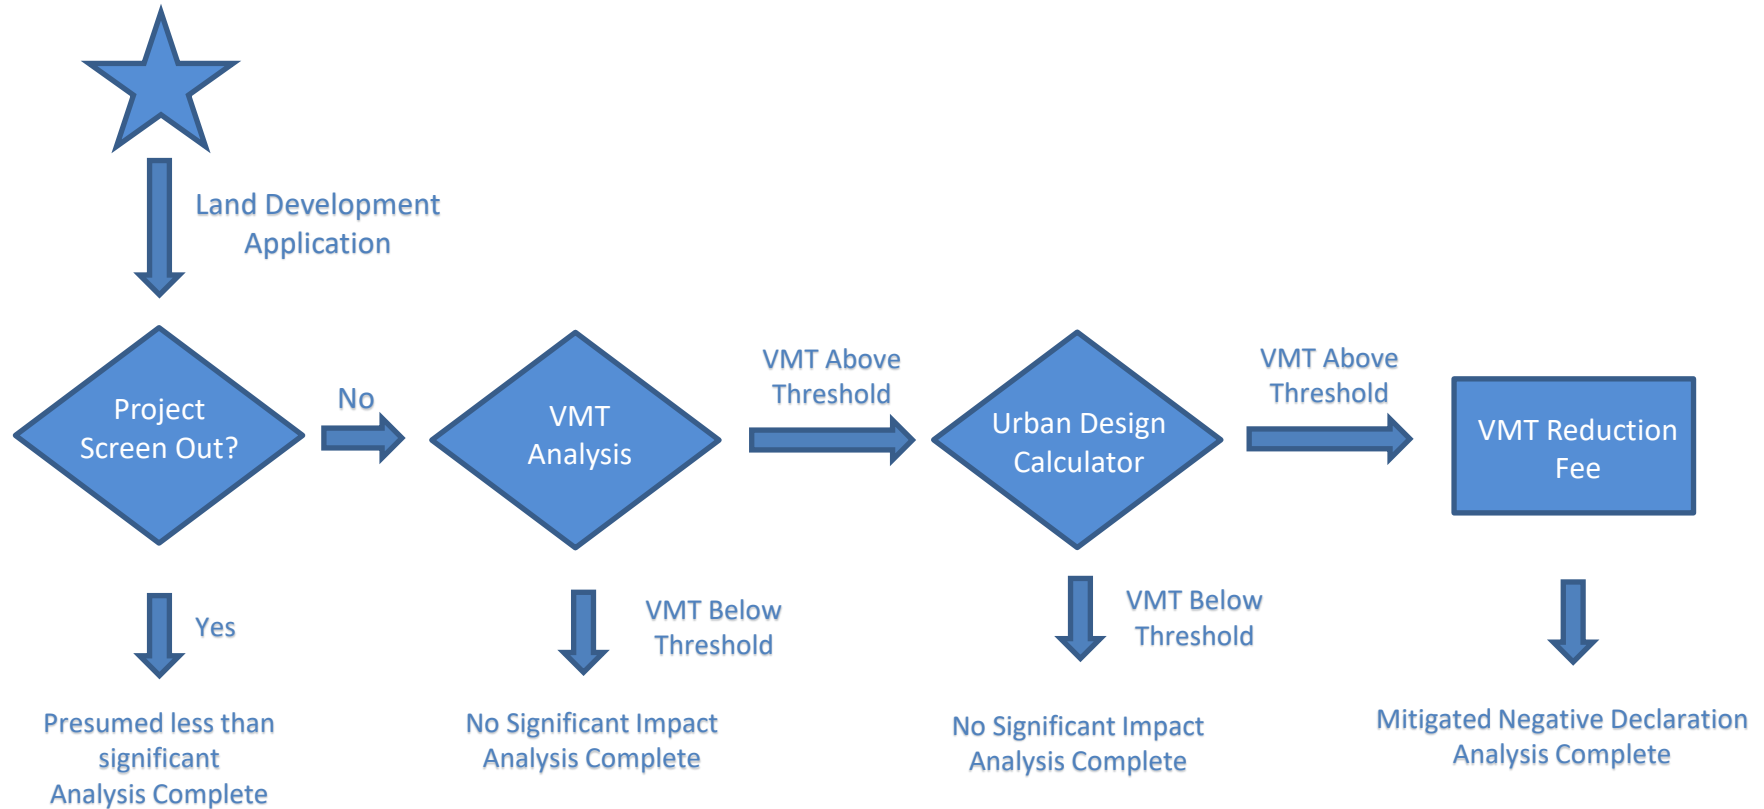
Land Development Application

Project Screen Out?

No

VMT Analysis

VMT Above Threshold

Urban Design Calculator

VMT Above Threshold

VMT Reduction Fee

Yes

Presumed less than significant Analysis Complete

VMT Below Threshold

No Significant Impact Analysis Complete

VMT Below Threshold

No Significant Impact Analysis Complete

Mitigated Negative Declaration Analysis Complete